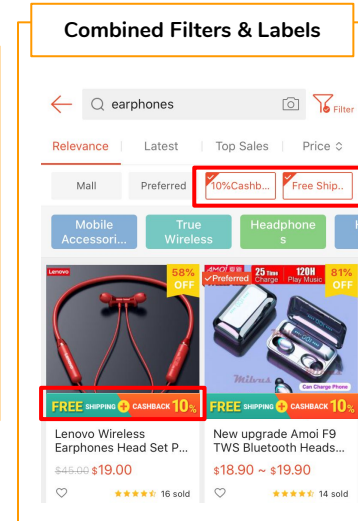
Combined Filters & Labels

earphones

Filter

Relevance | Latest | Top Sales | Price

Mall

Preferred

10%Cashb...

Free Ship..

Mobile Accessori...

True Wireless

Headphones

Lenovo

58% OFF

FREE SHIPPING + CASHBACK 10%

Lenovo Wireless Earphones Head Set P...

$45.00 $19.00

16 sold

AMOI

Preferred

25 Time Charge

120H Play Music

81% OFF

Milvus

Can Charge Phone

FREE SHIPPING + CASHBACK 10%

New upgrade Amoi F9 TWS Bluetooth Heads...

$18.90 ~ $19.90

14 sold